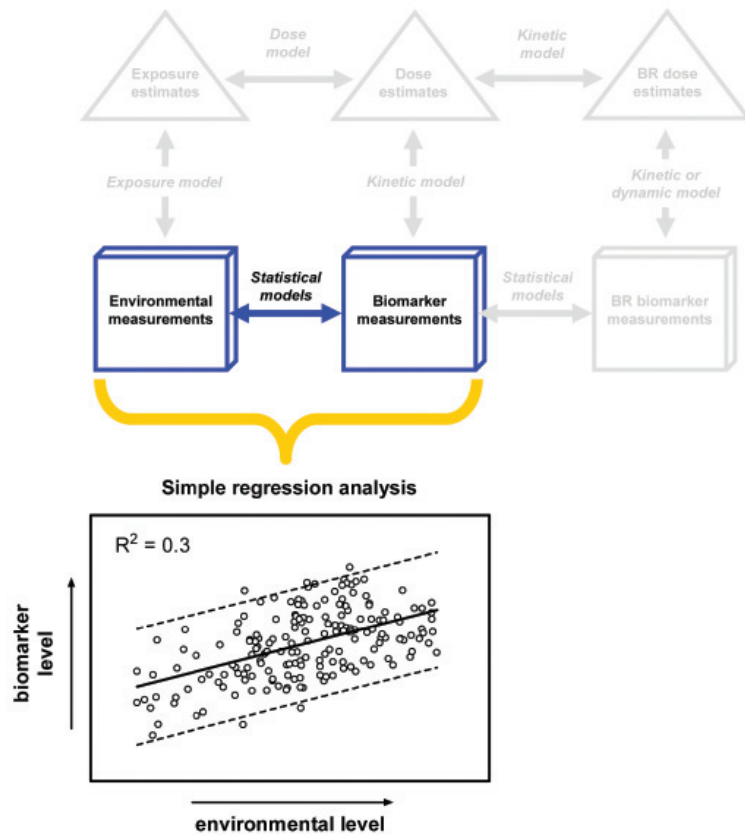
Exposure estimates

Dose model

Dose estimates

Kinetic model

BR dose estimates

Exposure model

Kinetic model

Kinetic or dynamic model

Environmental measurements

Statistical models

Biomarker measurements

Statistical models

BR biomarker measurements

Simple regression analysis

$R^2 = 0.3$

biomarker level

environmental level